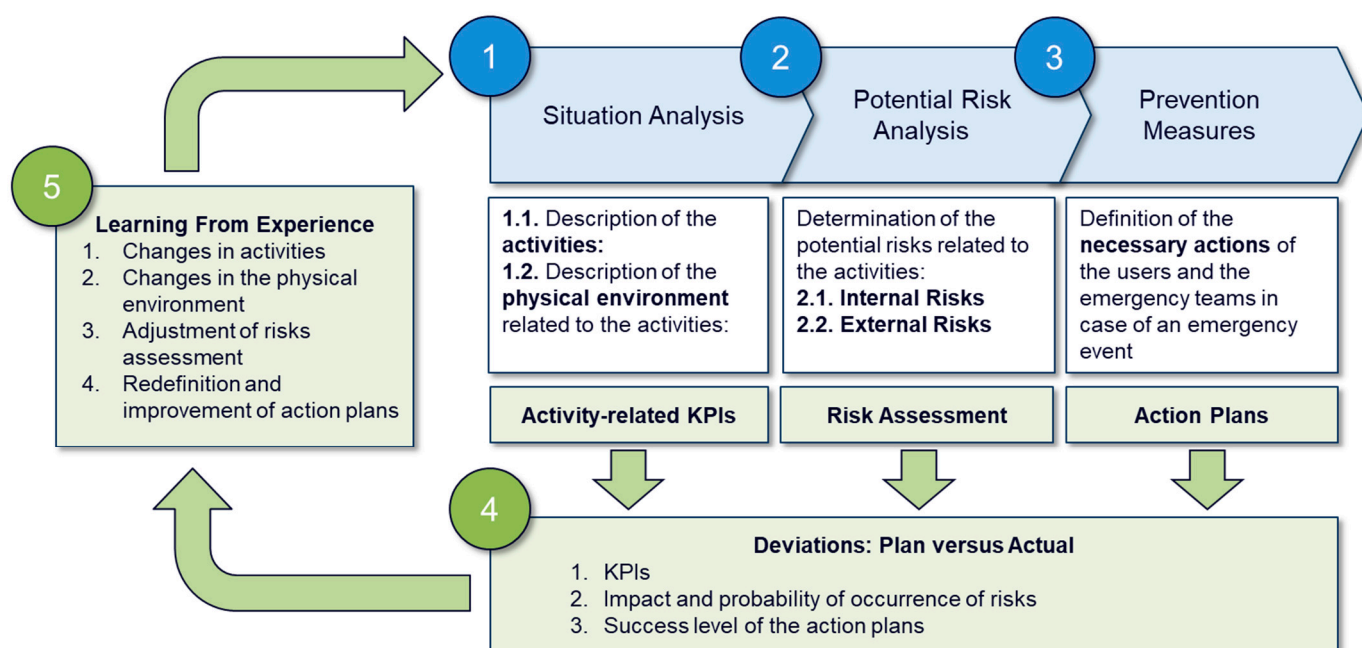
1

Situation Analysis

2

Potential Risk Analysis

3

Prevention Measures

5

**Learning From Experience**
1. Changes in activities
2. Changes in the physical environment
3. Adjustment of risks assessment
4. Redefinition and improvement of action plans

**1.1.** Description of the **activities:**
**1.2.** Description of the **physical environment** related to the activities:

Determination of the potential risks related to the activities:
**2.1. Internal Risks**
**2.2. External Risks**

Definition of the **necessary actions** of the users and the emergency teams in case of an emergency event

**Activity-related KPIs**

**Risk Assessment**

**Action Plans**

4

**Deviations: Plan versus Actual**
1. KPIs
2. Impact and probability of occurrence of risks
3. Success level of the action plans